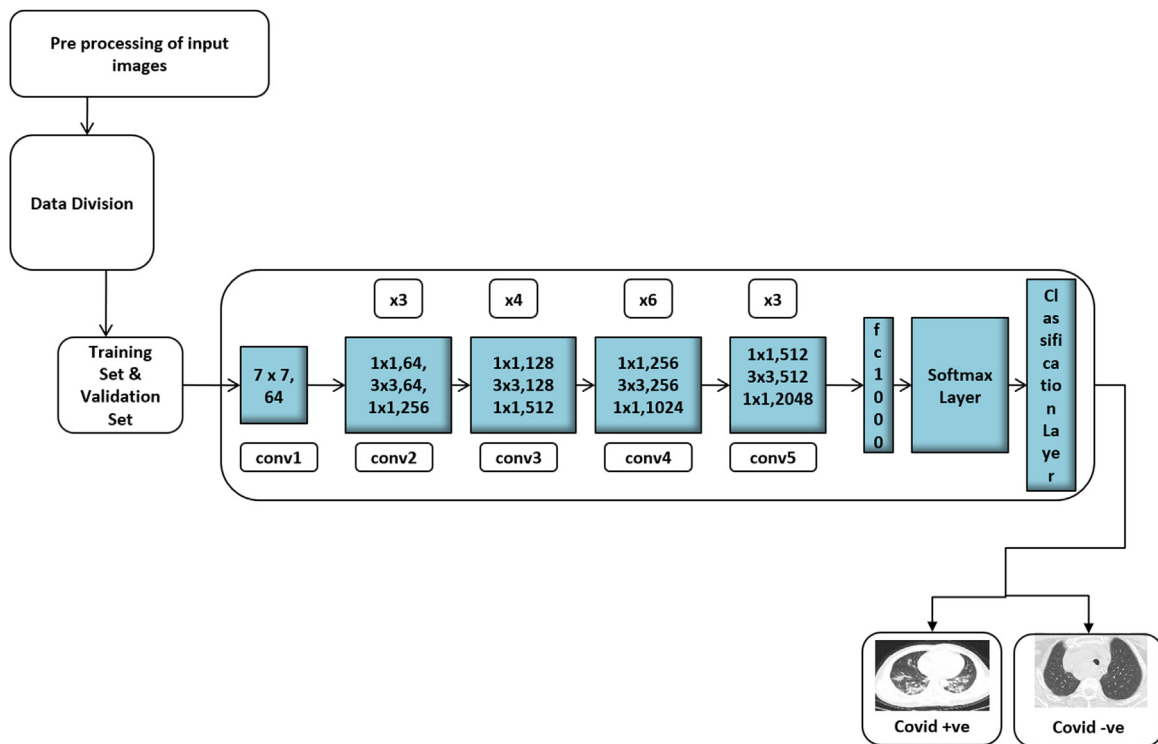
Pre processing of input images

Data Division

Training Set & Validation Set

x3

x4

x6

x3

7 x 7, 64

conv1

1x1,64, 3x3,64, 1x1,256

conv2

1x1,128 3x3,128 1x1,512

conv3

1x1,256 3x3,256 1x1,1024

conv4

1x1,512 3x3,512 1x1,2048

conv5

fc1000

Softmax Layer

Classification Layer

Covid +ve

Covid -ve